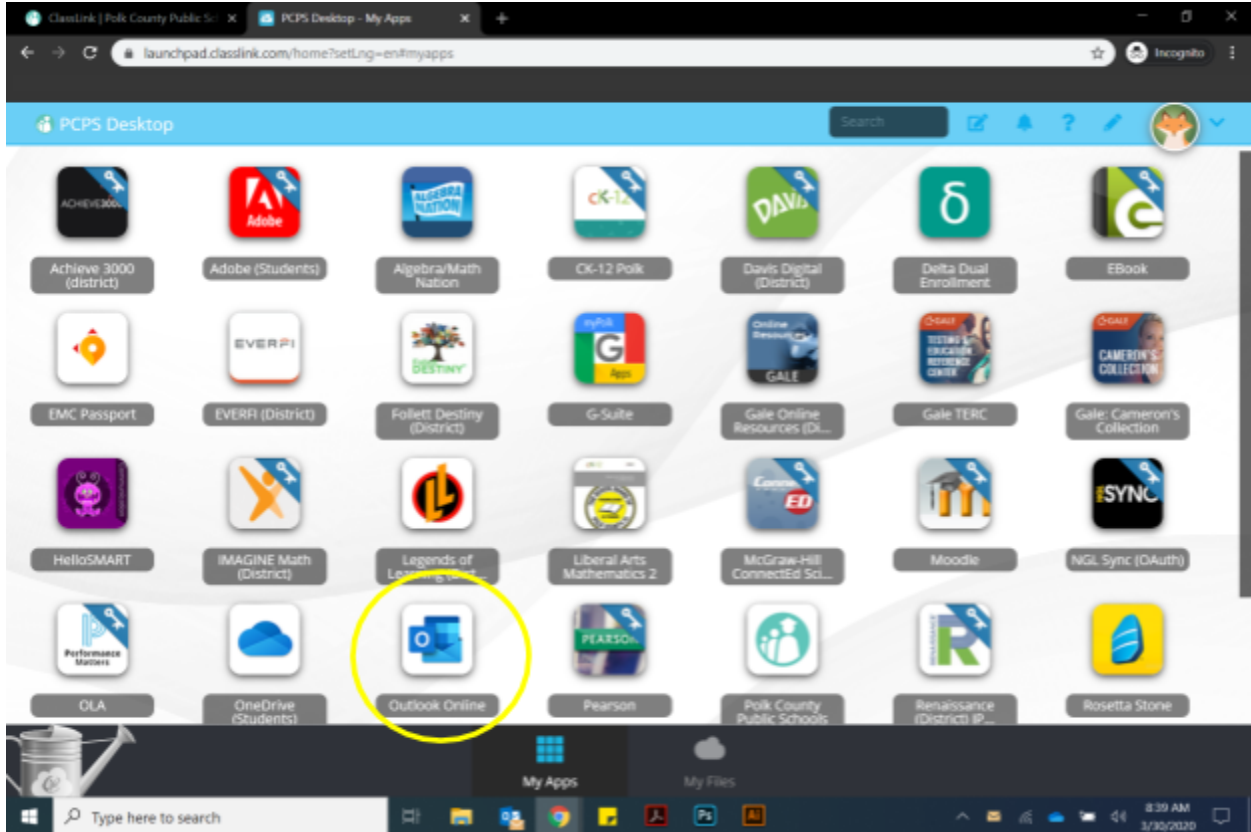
ClassLink | Polk County Public Sc ×
PCPS Desktop - My Apps ×
+

launchpad.classlink.com/home?setLng=en#myapps

Incognito

PCPS Desktop

Search

ACHIEVE3000
Achieve 3000 (district)

Adobe
Adobe (Students)

ALGEBRA NATION
Algebra/Math Nation

CK-12
CK-12 Polk

DAVIS
Davis Digital (District)

δ
Delta Dual Enrollment

EBook

EMC Passport

EVERFI
EVERFI (District)

DESTINY
Follett Destiny (District)

myPolk
G
Apps
G-Suite

Online Resources
GALE
Gale Online Resources (Di...

GALE
TESTING & EDUCATION REFERENCE CENTER
Gale TERC

GALE
CAMERON'S COLLECTION
Gale: Cameron's Collection

HelloSMART

IMAGINE Math (District)

Legends of Learning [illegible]

Liberal Arts Mathematics 2

Connect ED
McGraw-Hill ConnectEd Sci...

Moodle

SYNC
NGL Sync (OAuth)

Performance Matters
OLA

OneDrive (Students)

O
Outlook Online

PEARSON
Pearson

Polk County Public Schools

RENAISSANCE
R
Renaissance (District) IP...

Rosetta Stone

My Apps

My Files

Type here to search

8:39 AM
3/30/2020